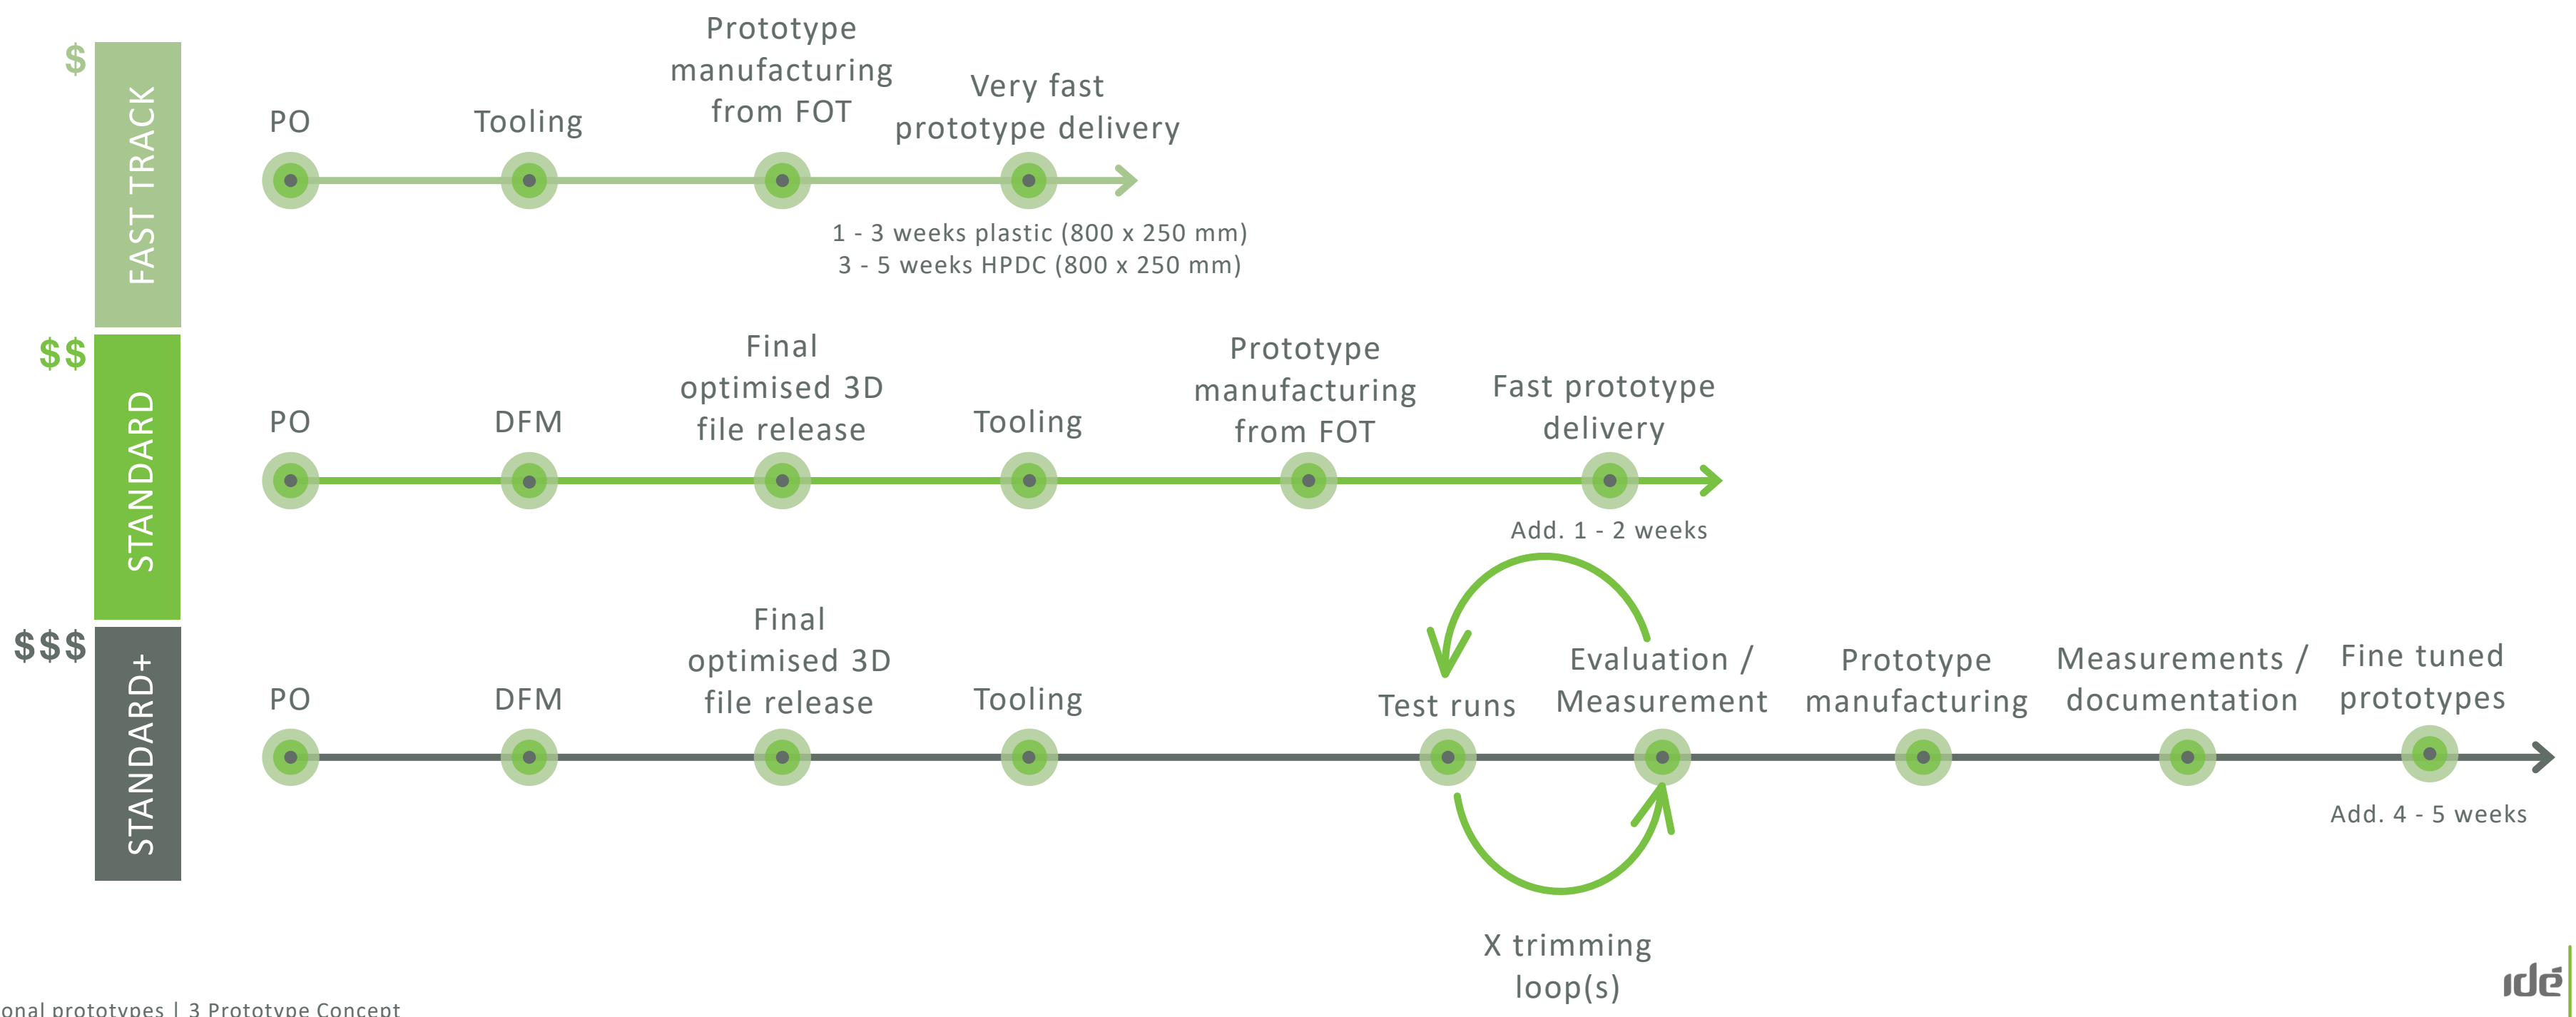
$
FAST TRACK

PO
Tooling
Prototype manufacturing from FOT
Very fast prototype delivery

1 - 3 weeks plastic (800 x 250 mm)
3 - 5 weeks HPDC (800 x 250 mm)

$$
STANDARD

PO
DFM
Final optimised 3D file release
Tooling
Prototype manufacturing from FOT
Fast prototype delivery

Add. 1 - 2 weeks

$$$
STANDARD+

PO
DFM
Final optimised 3D file release
Tooling
Test runs
Evaluation / Measurement
Prototype manufacturing
Measurements / documentation
Fine tuned prototypes

Add. 4 - 5 weeks

X trimming loop(s)

onal prototypes | 3 Prototype Concept

idé